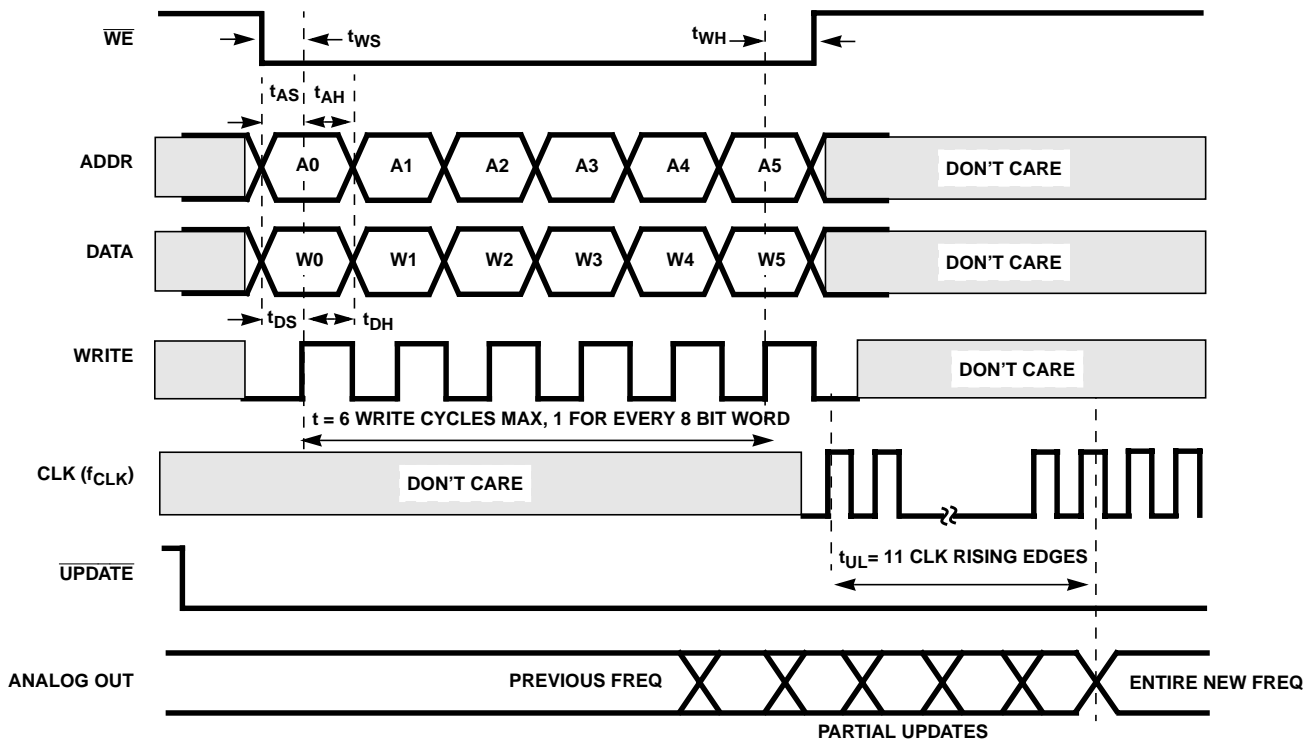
$\overline{WE}$

$t_{WS}$

$t_{WH}$

$t_{AS}$ $t_{AH}$

ADDR

A0 A1 A2 A3 A4 A5

DON'T CARE

DATA

W0 W1 W2 W3 W4 W5

DON'T CARE

$t_{DS}$ $t_{DH}$

WRITE

DON'T CARE

t = 6 WRITE CYCLES MAX, 1 FOR EVERY 8 BIT WORD

CLK ($f_{CLK}$)

DON'T CARE

$\overline{UPDATE}$

$t_{UL}$= 11 CLK RISING EDGES

ANALOG OUT

PREVIOUS FREQ

ENTIRE NEW FREQ

PARTIAL UPDATES